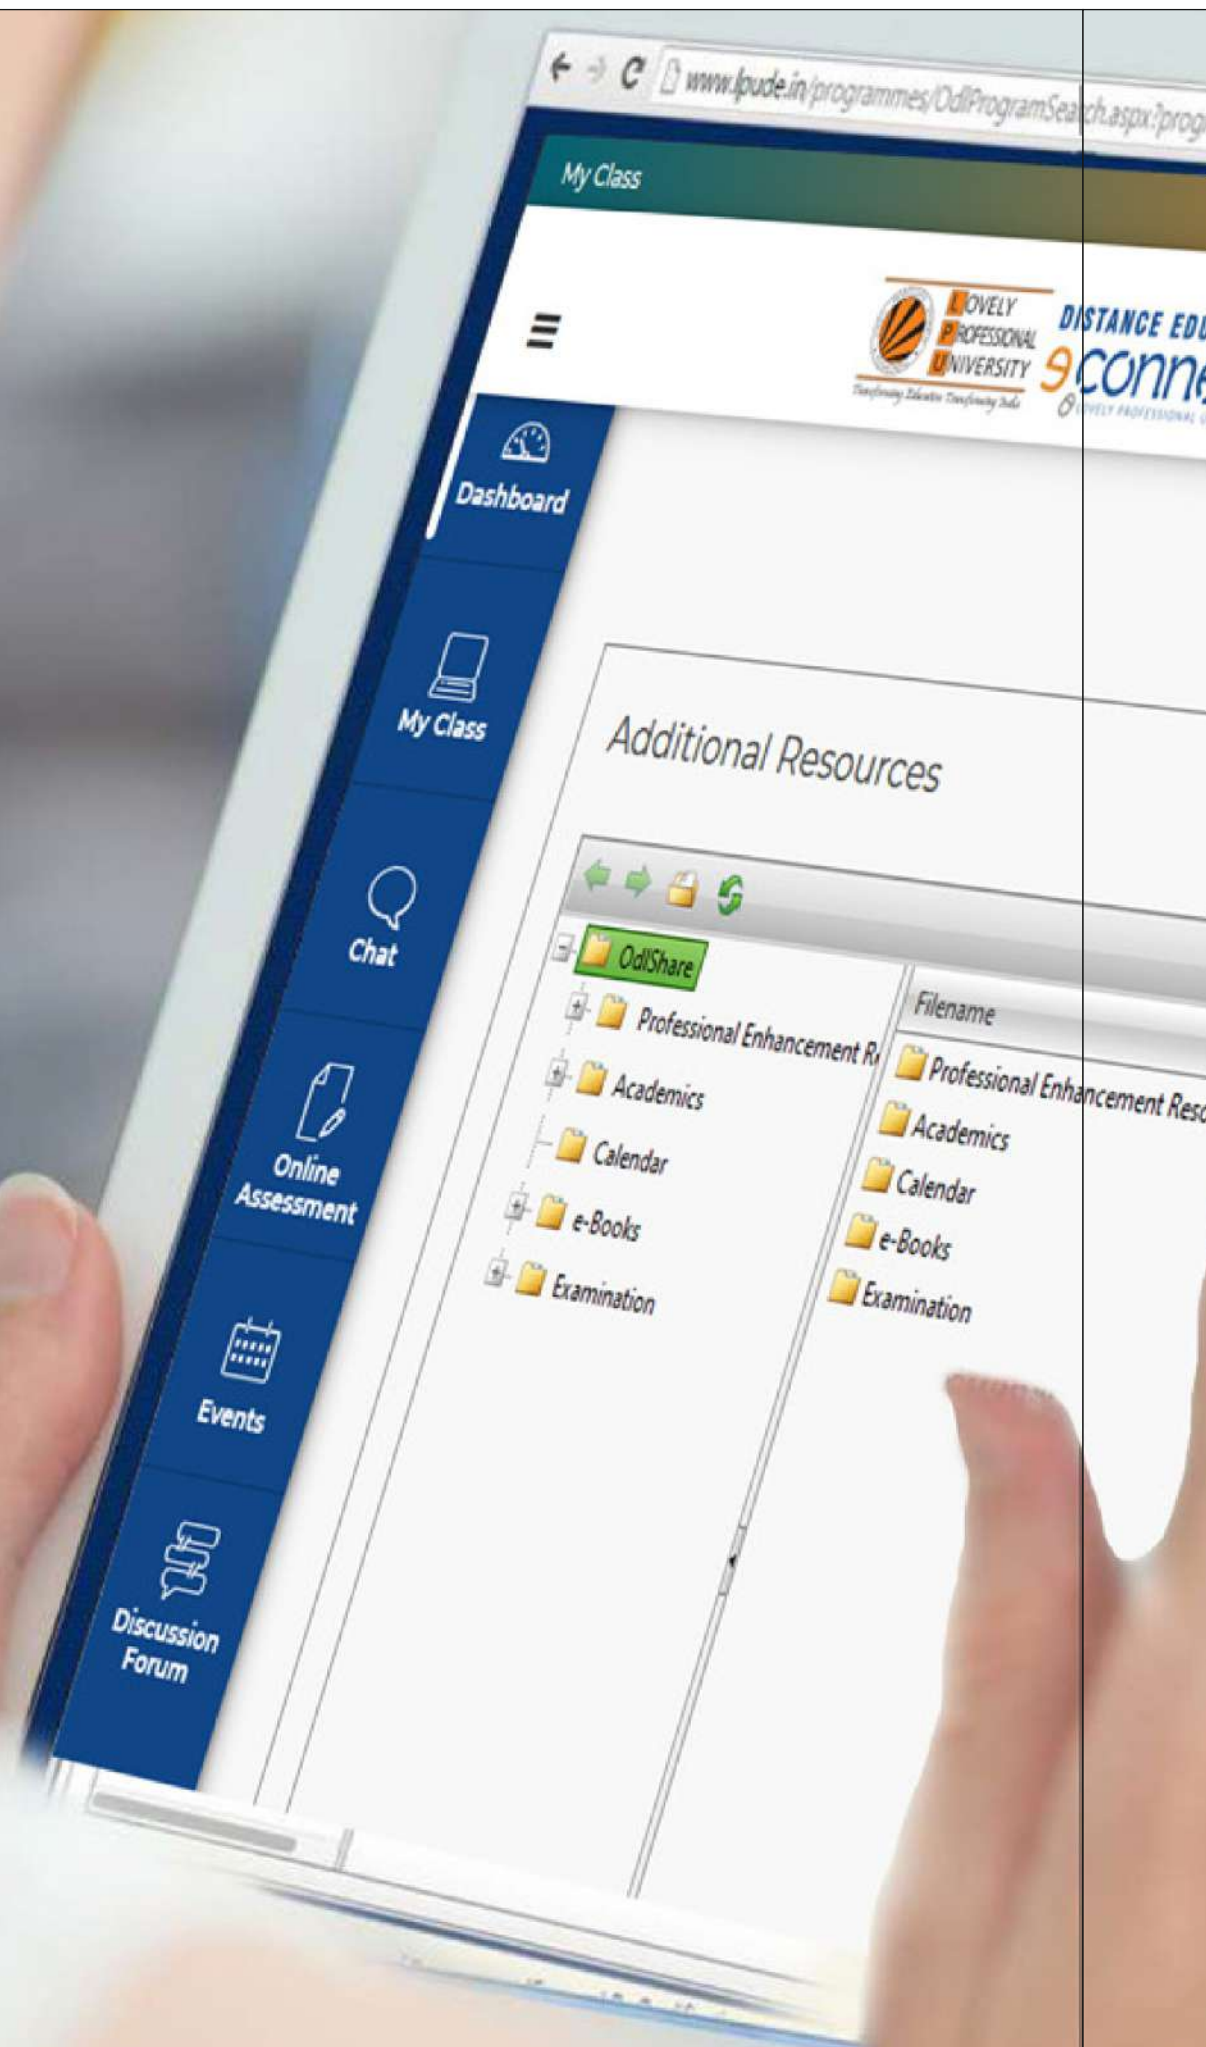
www.lpude.in/programmes/OdlProgramSearch.aspx?prog

My Class

LOVELY PROFESSIONAL UNIVERSITY
Transforming Education Transforming India

DISTANCE EDU
econne

Dashboard

My Class

Chat

Online Assessment

Events

Discussion Forum

Additional Resources

OdlShare
Professional Enhancement R
Academics
Calendar
e-Books
Examination

Filename
Professional Enhancement Reso
Academics
Calendar
e-Books
Examination